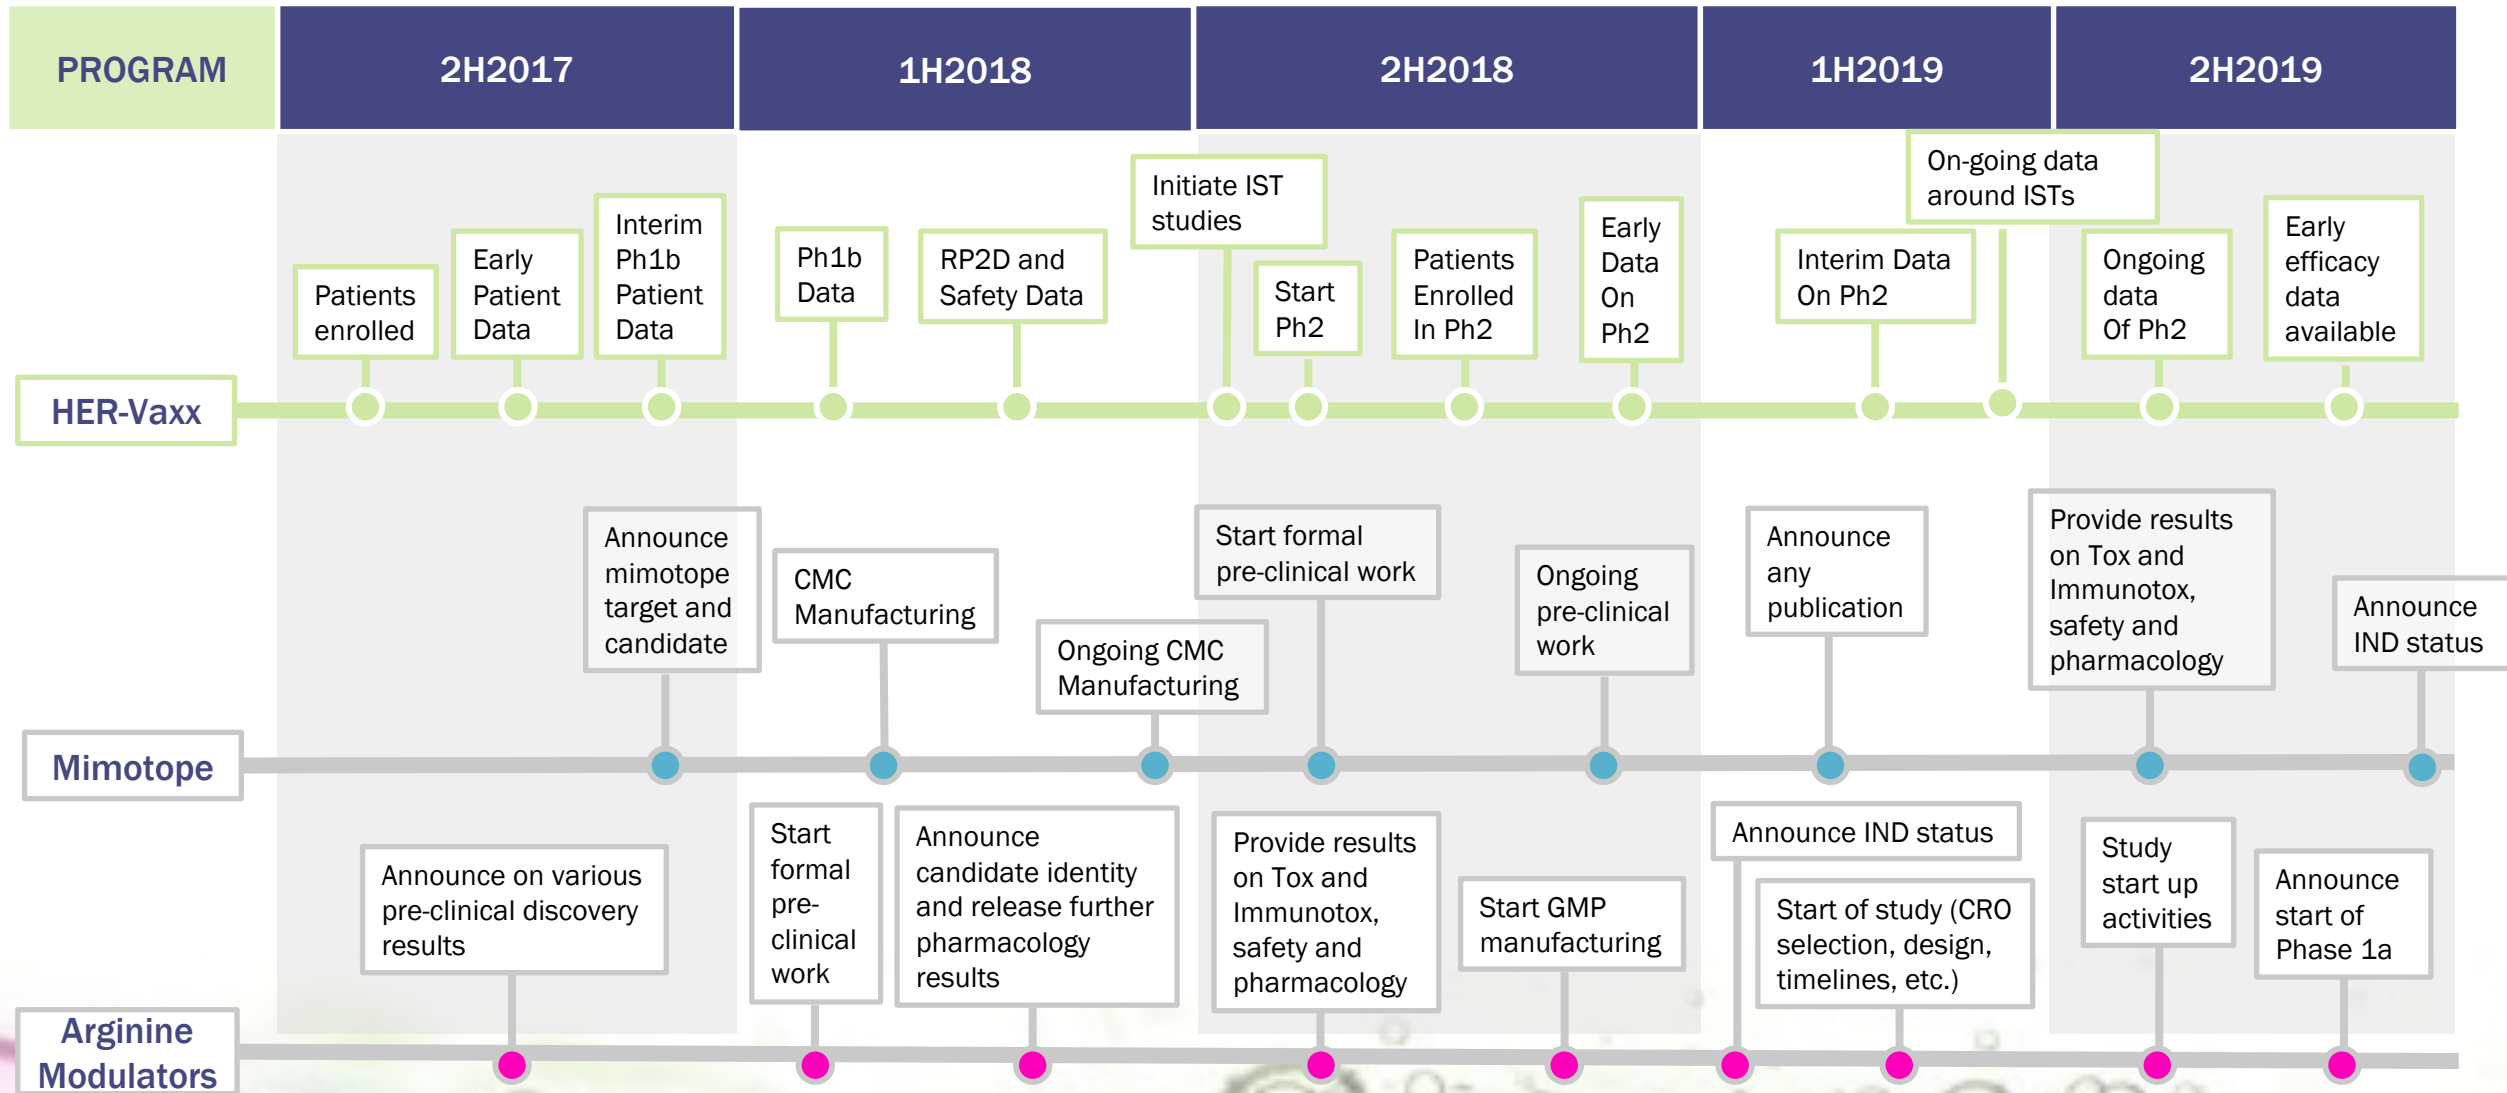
| PROGRAM | 2H2017 | 1H2018 | 2H2018 | 1H2019 | 2H2019 |
|---|---|---|---|---|---|

HER-Vaxx

Patients enrolled

Early Patient Data

Interim Ph1b Patient Data

Ph1b Data

RP2D and Safety Data

Initiate IST studies

Start Ph2

Patients Enrolled In Ph2

Early Data On Ph2

Interim Data On Ph2

On-going data around ISTs

Ongoing data Of Ph2

Early efficacy data available

Mimotope

Announce mimotope target and candidate

CMC Manufacturing

Ongoing CMC Manufacturing

Start formal pre-clinical work

Ongoing pre-clinical work

Announce any publication

Provide results on Tox and Immunotox, safety and pharmacology

Announce IND status

Arginine Modulators

Announce on various pre-clinical discovery results

Start formal pre-clinical work

Announce candidate identity and release further pharmacology results

Provide results on Tox and Immunotox, safety and pharmacology

Start GMP manufacturing

Announce IND status

Start of study (CRO selection, design, timelines, etc.)

Study start up activities

Announce start of Phase 1a